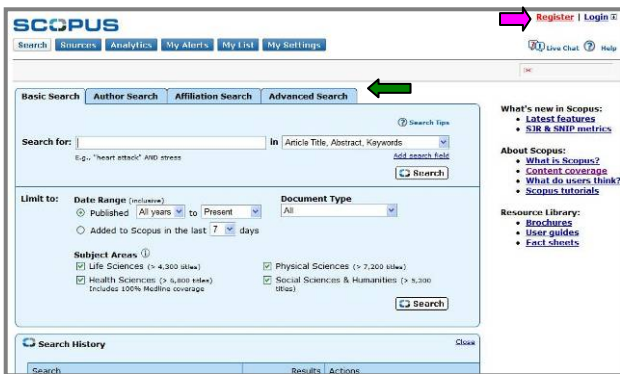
SCOPUS

Search | Sources | Analytics | My Alerts | My List | My Settings

Register | Login

Live Chat Help

Basic Search | Author Search | Affiliation Search | Advanced Search

Search Tips

Search for: in Article Title, Abstract, Keywords

E.g., "heart attack" AND stress

Add search field

Search

Limit to: Date Range (inclusive)

Published All years to Present

Added to Scopus in the last 7 days

Document Type

All

Subject Areas

Life Sciences (> 4,300 titles)

Health Sciences (> 6,800 titles) Includes 100% Medline coverage

Physical Sciences (> 7,200 titles)

Social Sciences & Humanities (> 5,300 titles)

Search

Search History

Close

Search | Results | Actions

What's new in Scopus:
• Latest features
• SJR & SNIP metrics

About Scopus:
• What is Scopus?
• Content coverage
• What do users think?
• Scopus tutorials

Resource Library:
• Brochures
• User guides
• Fact sheets